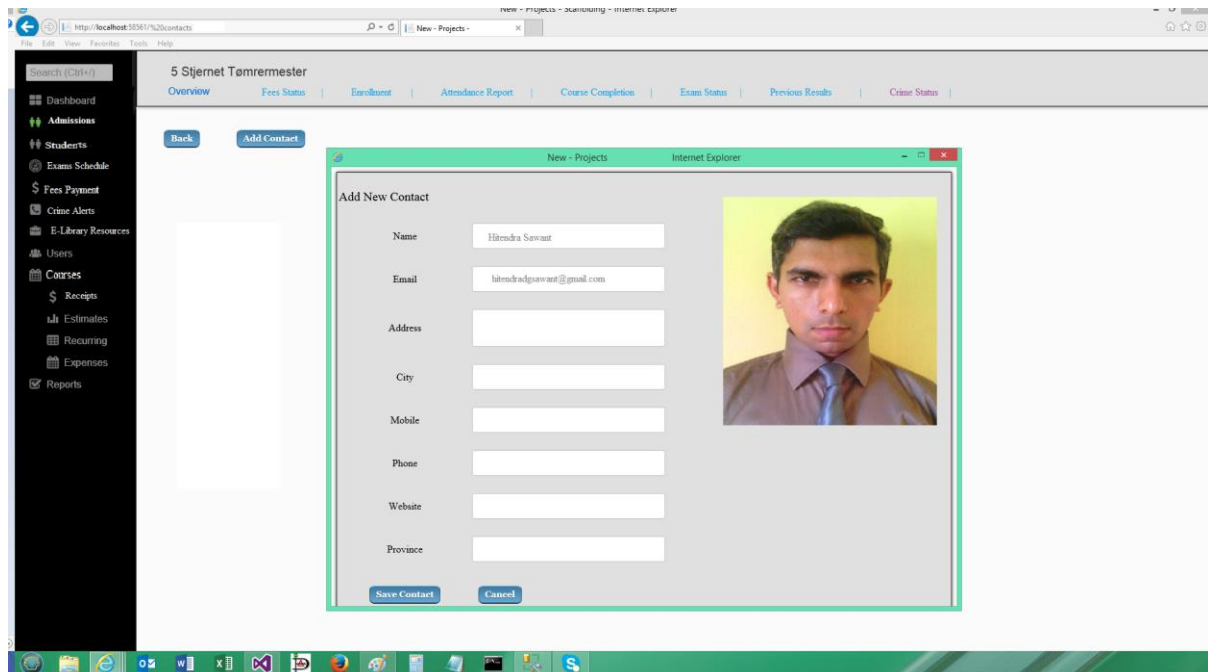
New - Projects - Scaffolding - Internet Explorer

http://localhost:58561/%20contacts

New - Projects -

File Edit View Favorites Tools Help

Search (Ctrl+/)

Dashboard
Admissions
Students
Exams Schedule
$ Fees Payment
Crime Alerts
E-Library Resources
Users
Courses
$ Receipts
Estimates
Recurring
Expenses
Reports

5 Stjernet Tømrermester

Overview | Fees Status | Enrollment | Attendance Report | Course Completion | Exam Status | Previous Results | Crime Status |

Back

Add Contact

New - Projects Internet Explorer

Add New Contact

Name Hitendra Sawant

Email hitendradgsawant@gmail.com

Address

City

Mobile

Phone

Website

Province

Save Contact

Cancel